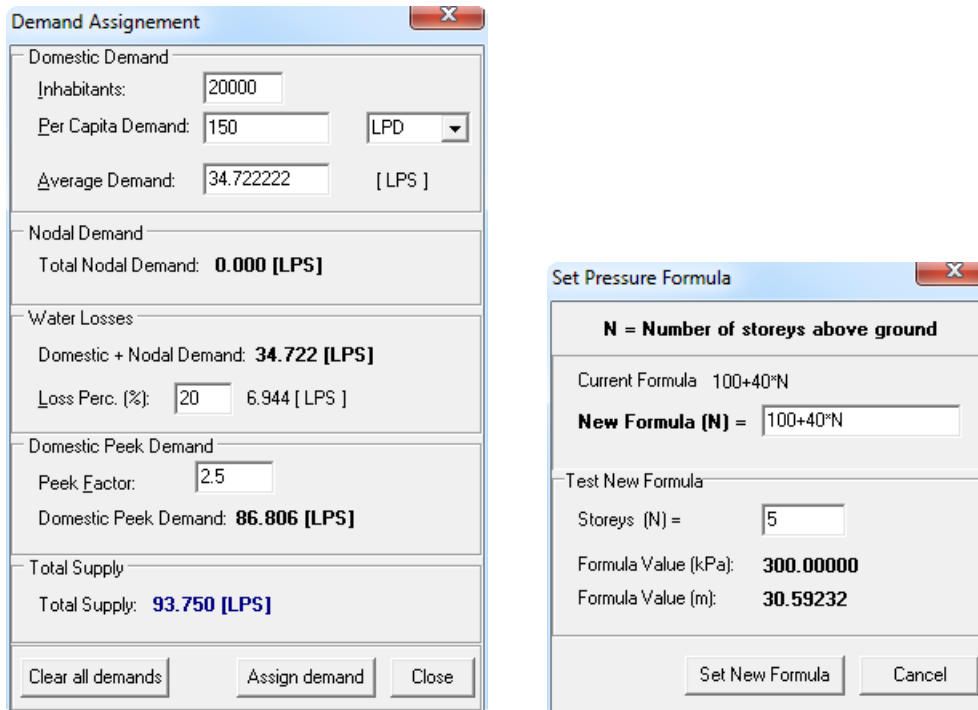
Demand Assignement

Domestic Demand

Inhabitants: 20000

Per Capita Demand: 150 LPD

Average Demand: 34.722222 [ LPS ]

Nodal Demand

Total Nodal Demand: 0.000 [LPS]

Water Losses

Domestic + Nodal Demand: 34.722 [LPS]

Loss Perc. (%): 20 6.944 [ LPS ]

Domestic Peek Demand

Peek Factor: 2.5

Domestic Peek Demand: 86.806 [LPS]

Total Supply

Total Supply: 93.750 [LPS]

Clear all demands

Assign demand

Close

Set Pressure Formula

N = Number of storeys above ground

Current Formula 100+40*N

New Formula (N) = 100+40*N

Test New Formula

Storeys (N) = 5

Formula Value (kPa): 300.00000

Formula Value (m): 30.59232

Set New Formula

Cancel